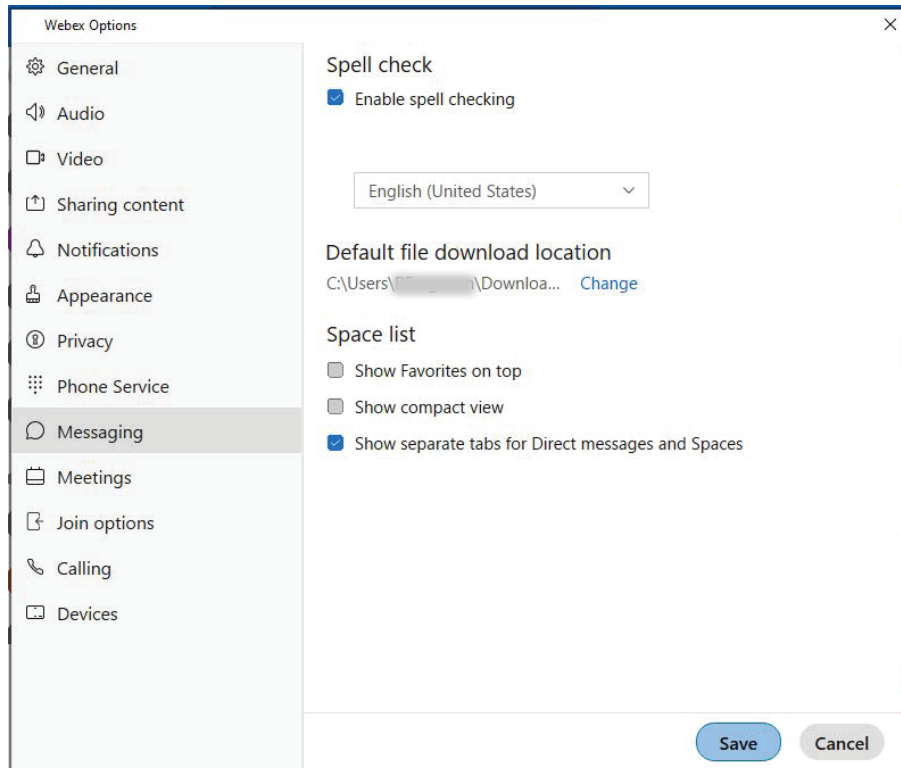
Webex Options

×

General

Audio

Video

Sharing content

Notifications

Appearance

Privacy

Phone Service

Messaging

Meetings

Join options

Calling

Devices

Spell check

Enable spell checking

English (United States)

Default file download location

C:\Users\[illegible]\Downloa... Change

Space list

Show Favorites on top

Show compact view

Show separate tabs for Direct messages and Spaces

Save

Cancel